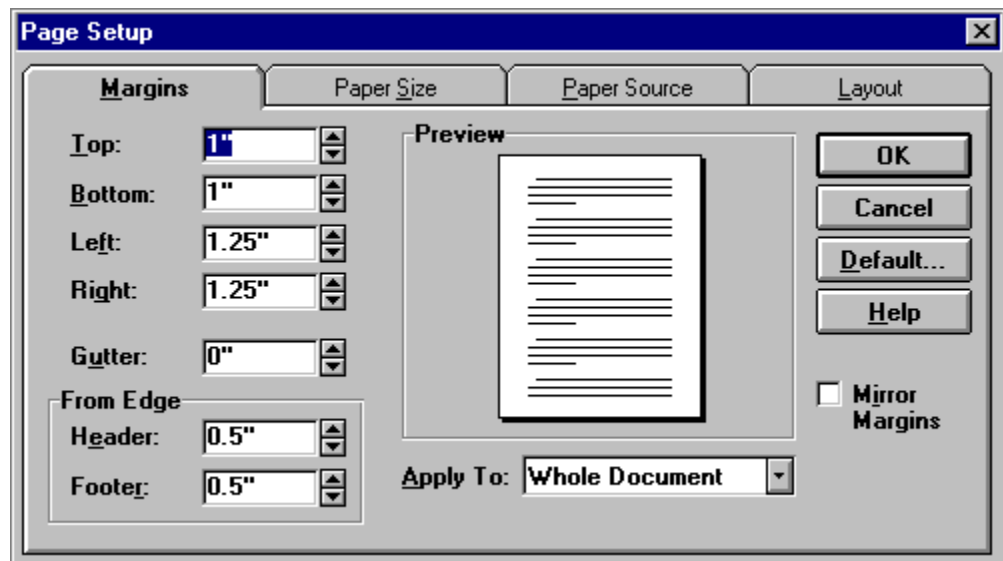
Page Setup

Margins | Paper Size | Paper Source | Layout

Top: 1"
Bottom: 1"
Left: 1.25"
Right: 1.25"

Gutter: 0"

From Edge
Header: 0.5"
Footer: 0.5"

Preview

Apply To: Whole Document

OK
Cancel
Default...
Help

Mirror Margins